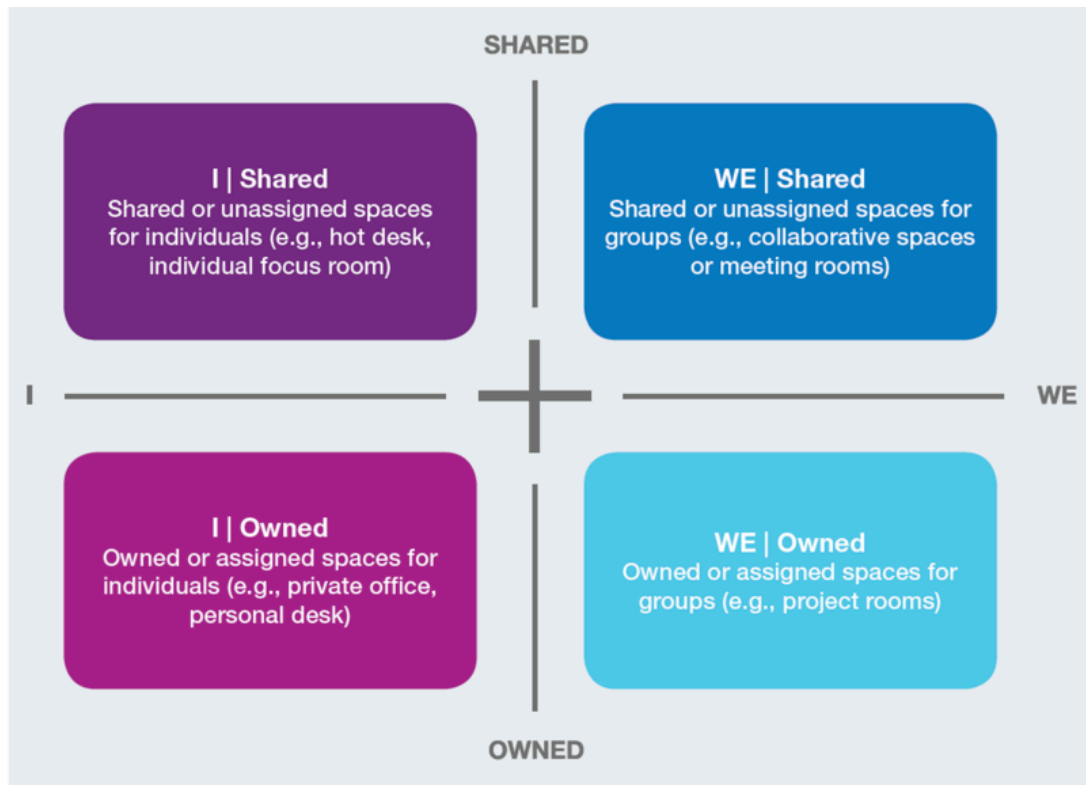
SHARED

I | Shared
Shared or unassigned spaces for individuals (e.g., hot desk, individual focus room)

WE | Shared
Shared or unassigned spaces for groups (e.g., collaborative spaces or meeting rooms)

I

WE

I | Owned
Owned or assigned spaces for individuals (e.g., private office, personal desk)

WE | Owned
Owned or assigned spaces for groups (e.g., project rooms)

OWNED